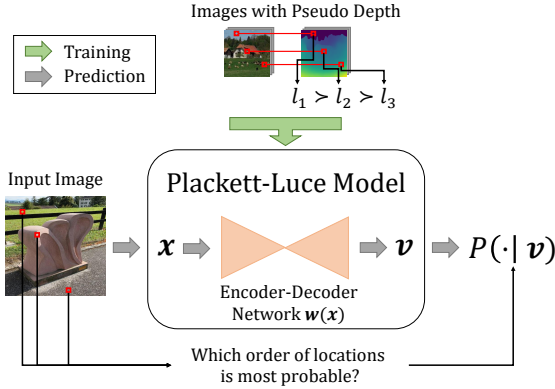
Images with Pseudo Depth

Training
Prediction

$l_1 \succ l_2 \succ l_3$

Input Image

Plackett-Luce Model

$\boldsymbol{x}$

$\boldsymbol{v}$

$P(\cdot \mid \boldsymbol{v})$

Encoder-Decoder Network $\boldsymbol{w}(\boldsymbol{x})$

Which order of locations is most probable?